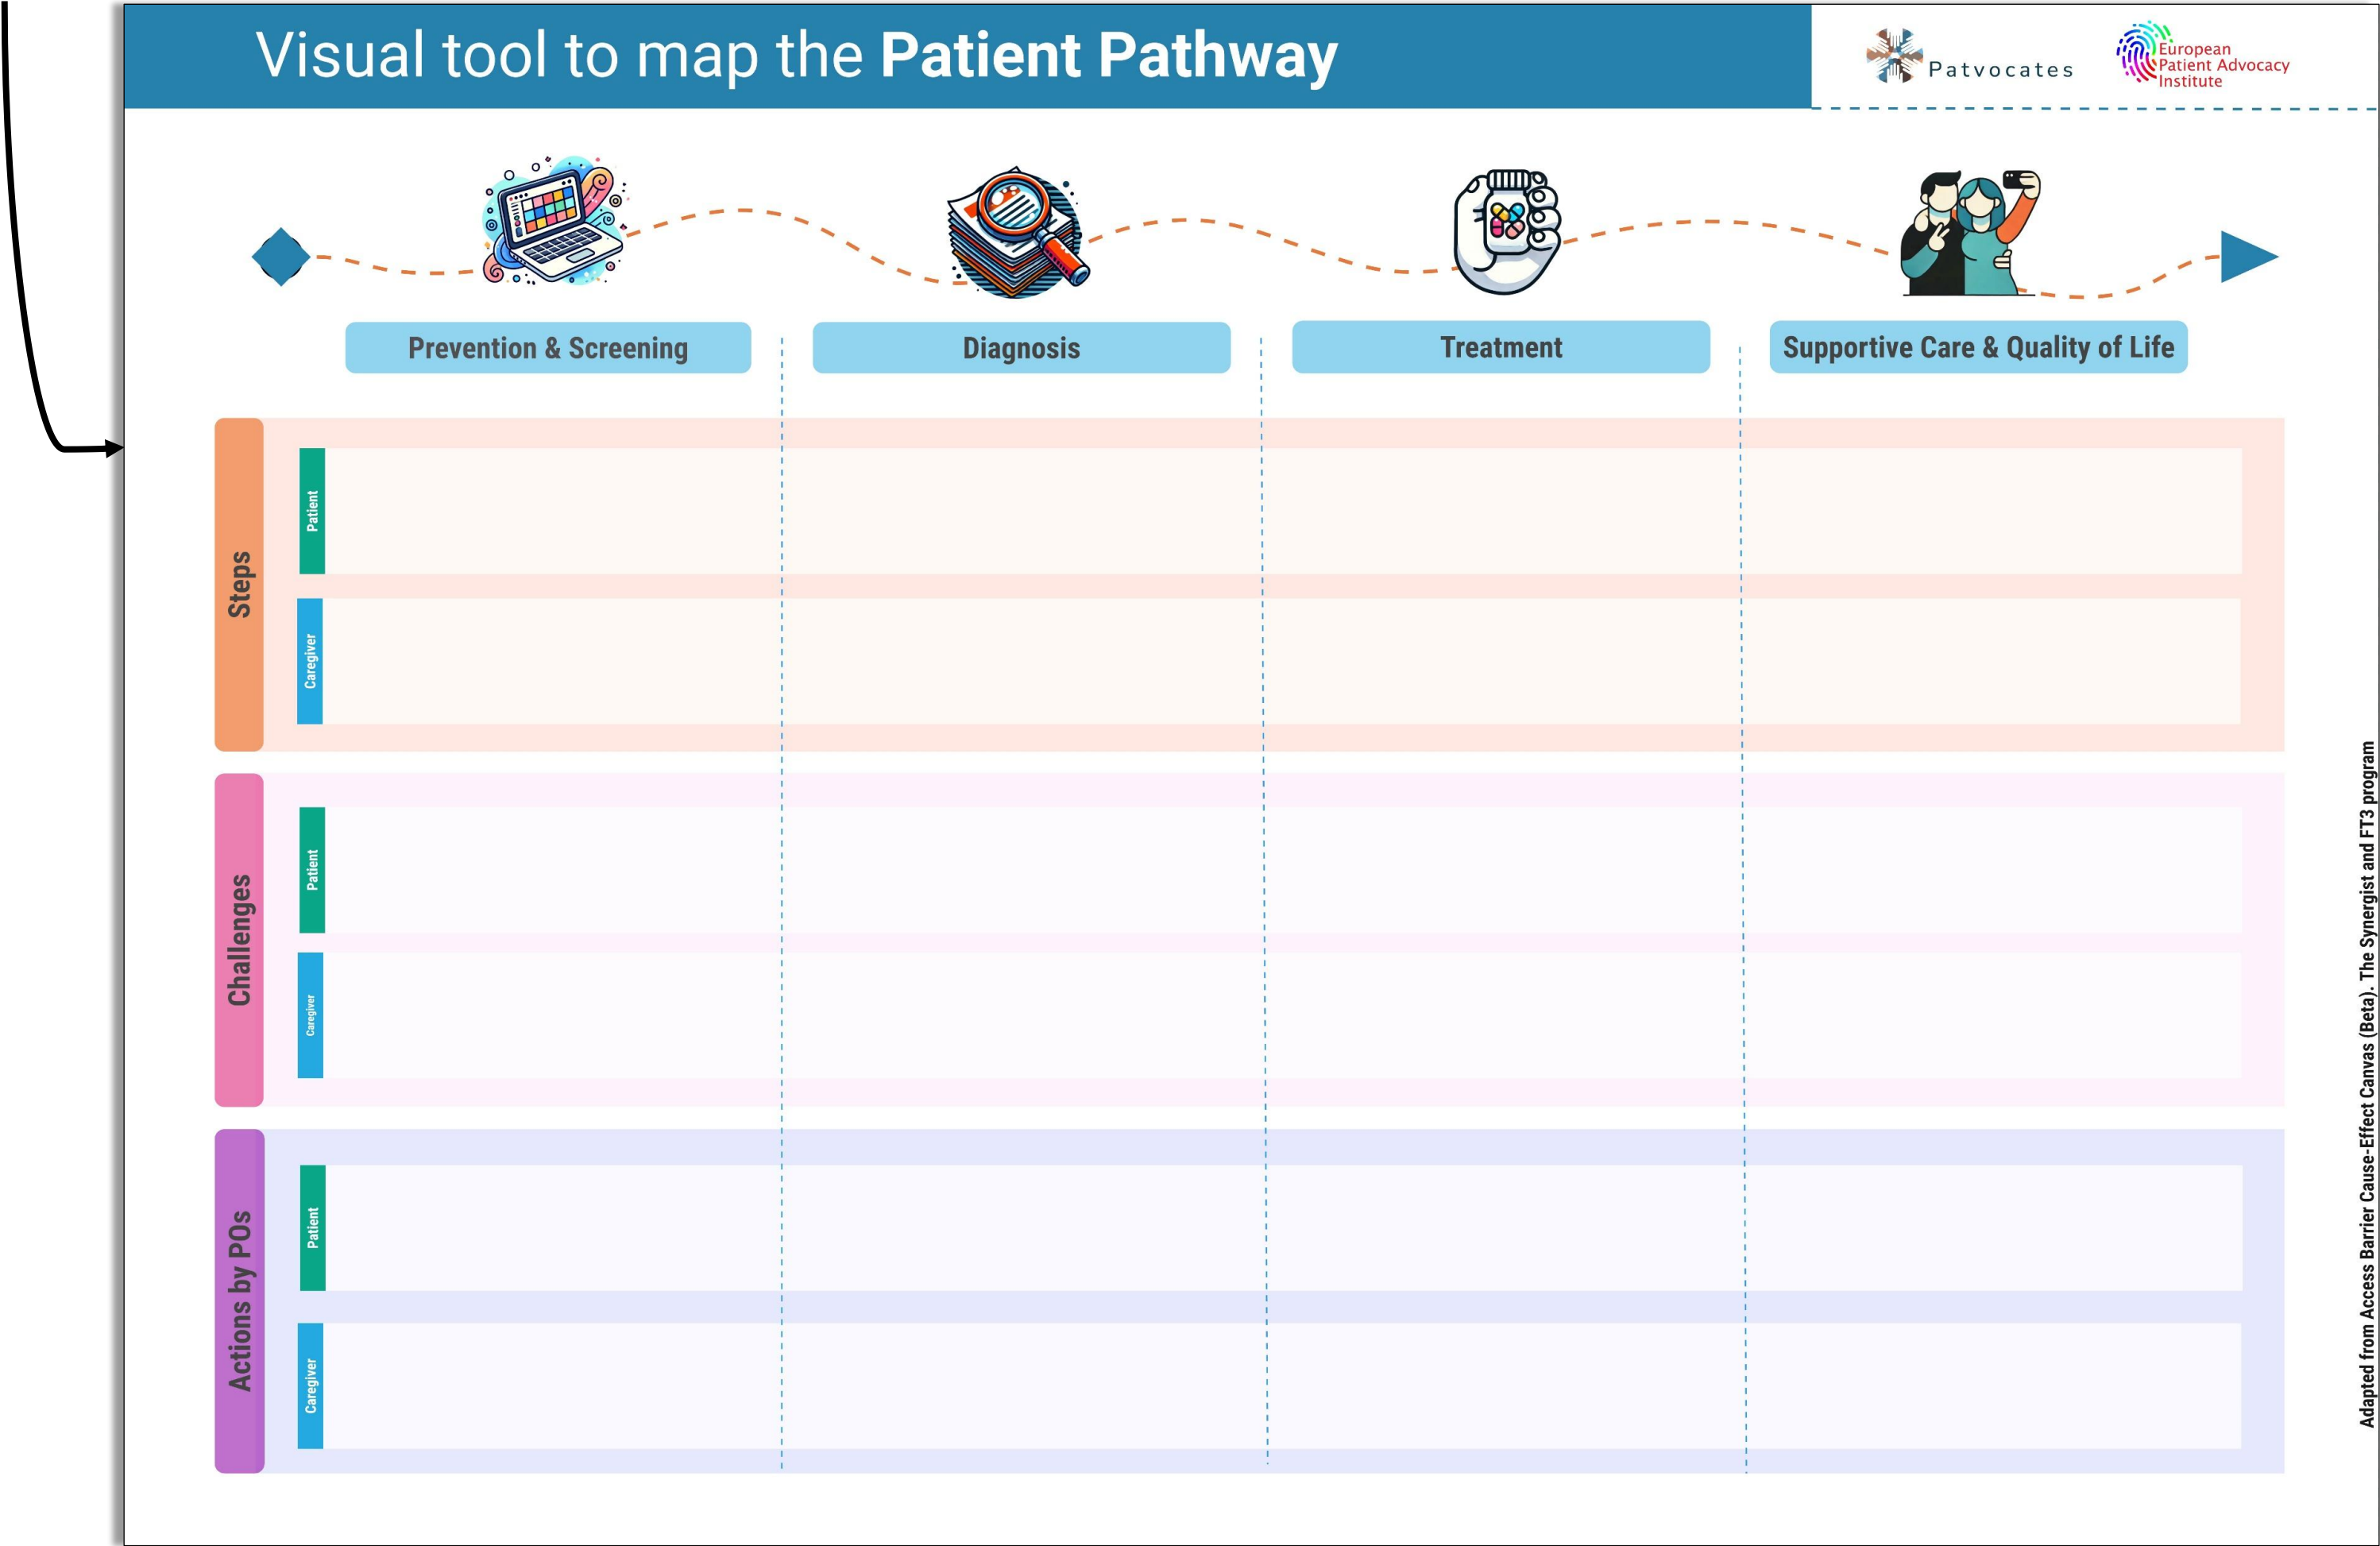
Visual tool to map the **Patient Pathway**

Patvocates

European Patient Advocacy Institute

Prevention & Screening

Diagnosis

Treatment

Supportive Care & Quality of Life

Steps

Patient

Caregiver

Challenges

Patient

Caregiver

Actions by POs

Patient

Caregiver

Adapted from Access Barrier Cause-Effect Canvas (Beta). The Synergist and FT3 program